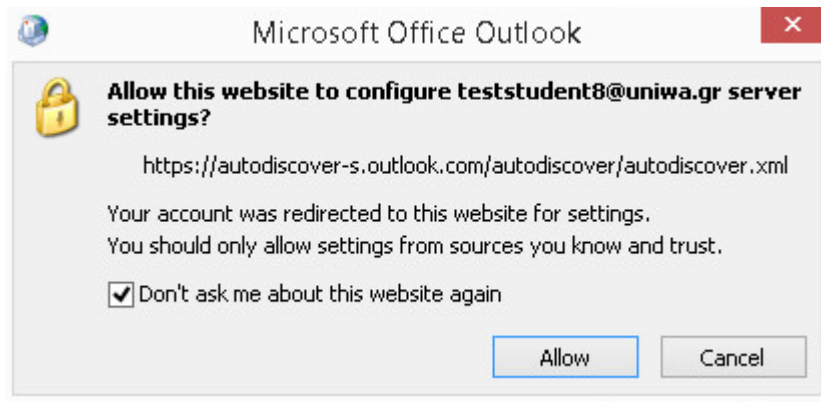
Microsoft Office Outlook

Allow this website to configure teststudent8@uniwa.gr server settings?

https://autodiscover-s.outlook.com/autodiscover/autodiscover.xml

Your account was redirected to this website for settings.
You should only allow settings from sources you know and trust.

Don't ask me about this website again

Allow Cancel